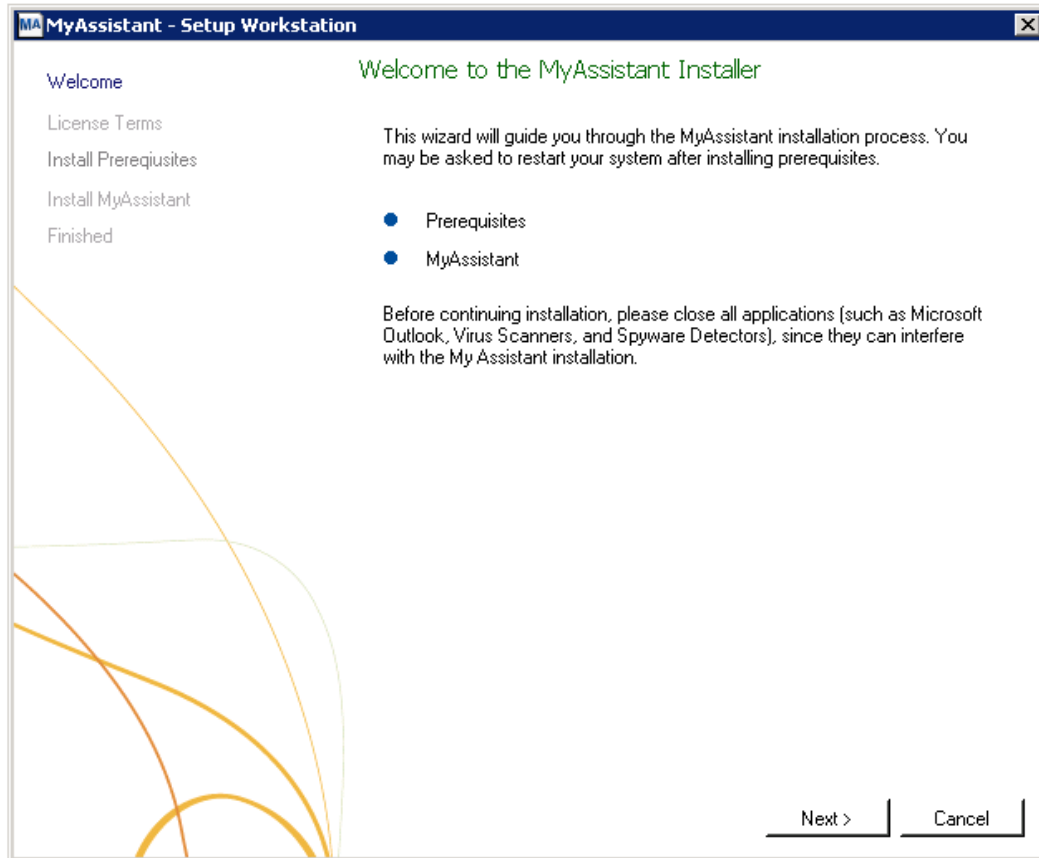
MA MyAssistant - Setup Workstation

Welcome
License Terms
Install Prerequisites
Install MyAssistant
Finished

Welcome to the MyAssistant Installer

This wizard will guide you through the MyAssistant installation process. You may be asked to restart your system after installing prerequisites.

- Prerequisites
- MyAssistant

Before continuing installation, please close all applications (such as Microsoft Outlook, Virus Scanners, and Spyware Detectors), since they can interfere with the My Assistant installation.

Next >
Cancel